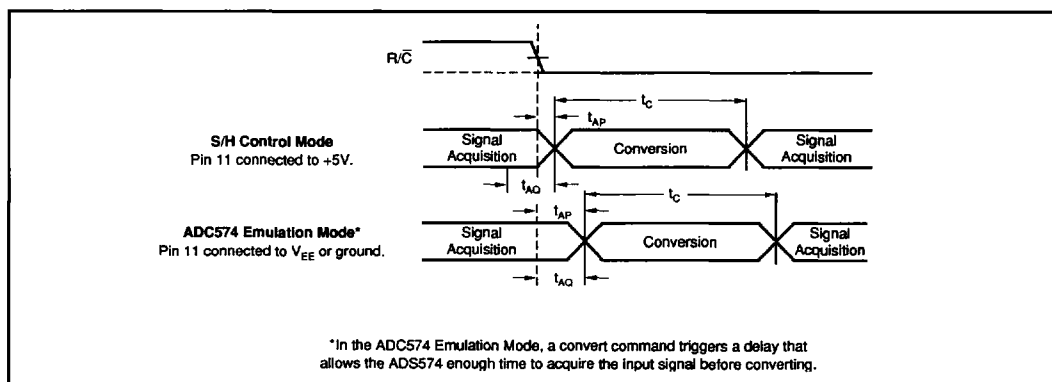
R/$\overline{C}$

$t_C$

$t_{AP}$

S/H Control Mode
Pin 11 connected to +5V.

Signal Acquisition

Conversion

Signal Acquisition

$t_{AQ}$

$t_C$

$t_{AP}$

ADC574 Emulation Mode*
Pin 11 connected to $V_{EE}$ or ground.

Signal Acquisition

Conversion

Signal Acquisition

$t_{AQ}$

*In the ADC574 Emulation Mode, a convert command triggers a delay that allows the ADS574 enough time to acquire the input signal before converting.